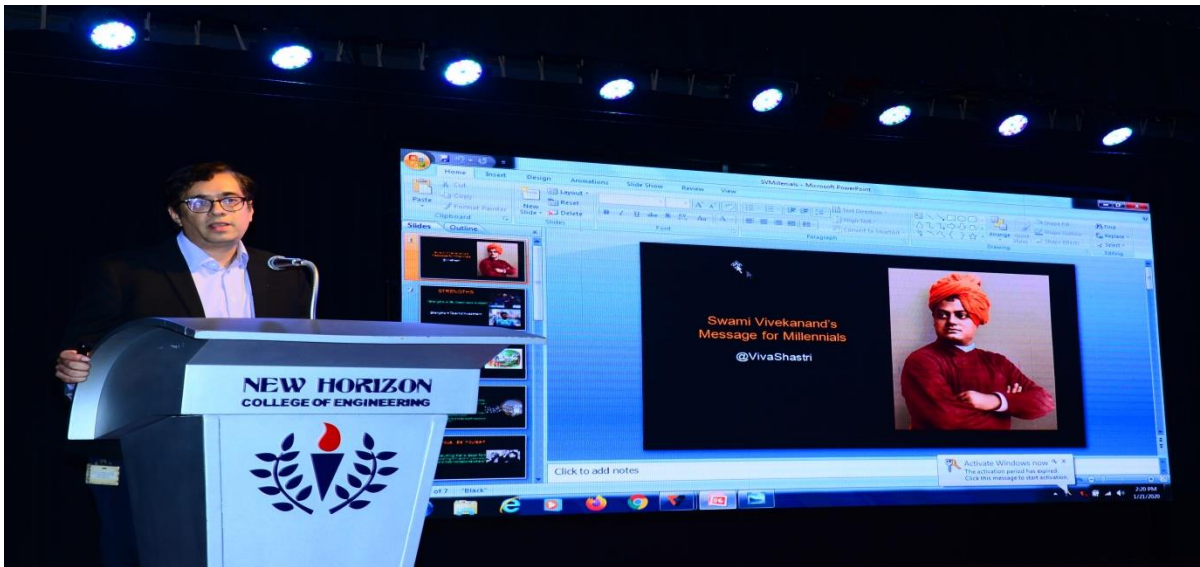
Home Insert Design Animations Slide Show Review View

SVMillenials - Microsoft PowerPoint

Paste

Cut

Copy

Format Painter

Clipboard

New Slide

Layout

Reset

Delete

Slides

Font

Paragraph

Drawing

Editing

Find

Replace

Select

Slides Outline

STRENGTHS

Swami Vivekanand's Message for Millennials

@VivaShastri

Click to add notes

Activate Windows now
The activation period has expired. Click this message to start activation.

of 7 "Black"

2:20 PM
1/21/2020

NEW HORIZON
COLLEGE OF ENGINEERING